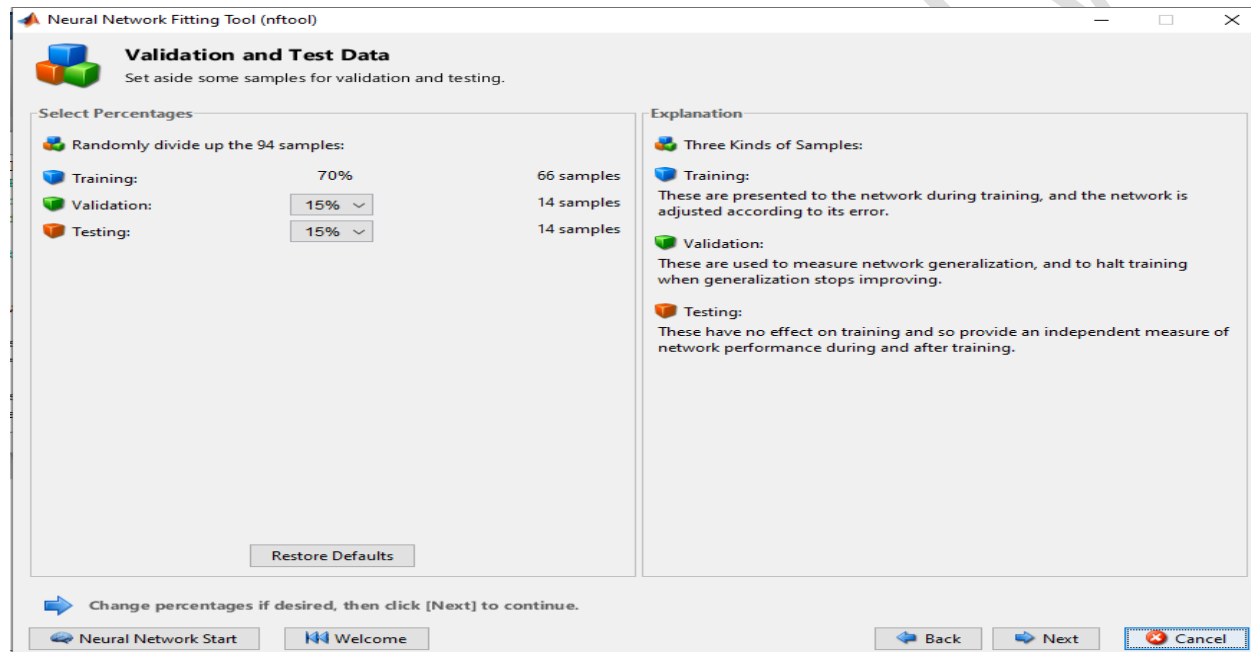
Neural Network Fitting Tool (nftool)

Validation and Test Data
Set aside some samples for validation and testing.

Select Percentages

Randomly divide up the 94 samples:

| | | |
|---|---|---|
| Training: | 70% | 66 samples |
| Validation: | 15% | 14 samples |
| Testing: | 15% | 14 samples |

Restore Defaults

Explanation

Three Kinds of Samples:

Training:
These are presented to the network during training, and the network is adjusted according to its error.

Validation:
These are used to measure network generalization, and to halt training when generalization stops improving.

Testing:
These have no effect on training and so provide an independent measure of network performance during and after training.

Change percentages if desired, then click [Next] to continue.

Neural Network Start | Welcome | Back | Next | Cancel